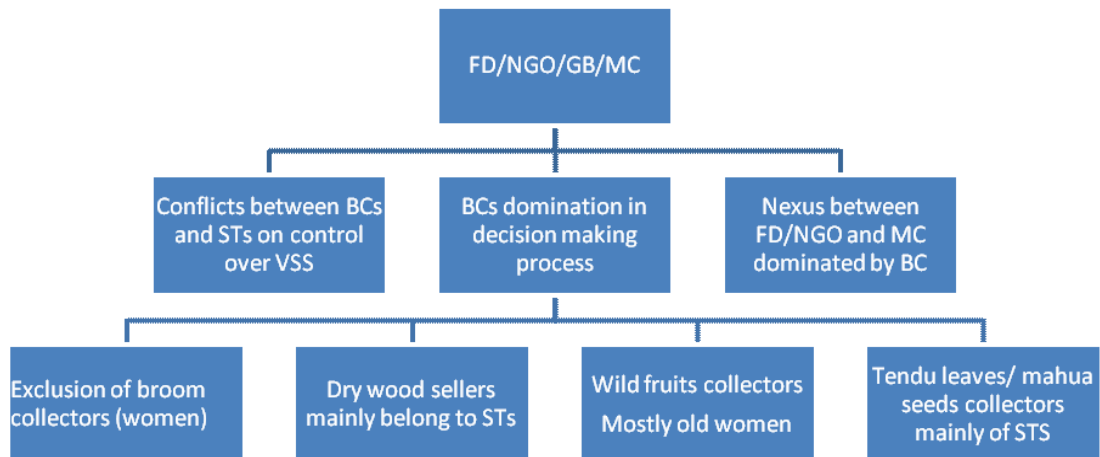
FD/NGO/GB/MC

Conflicts between BCs and STs on control over VSS

BCs domination in decision making process

Nexus between FD/NGO and MC dominated by BC

Exclusion of broom collectors (women)

Dry wood sellers mainly belong to STs

Wild fruits collectors

Mostly old women

Tendu leaves/ mahua seeds collectors mainly of STS